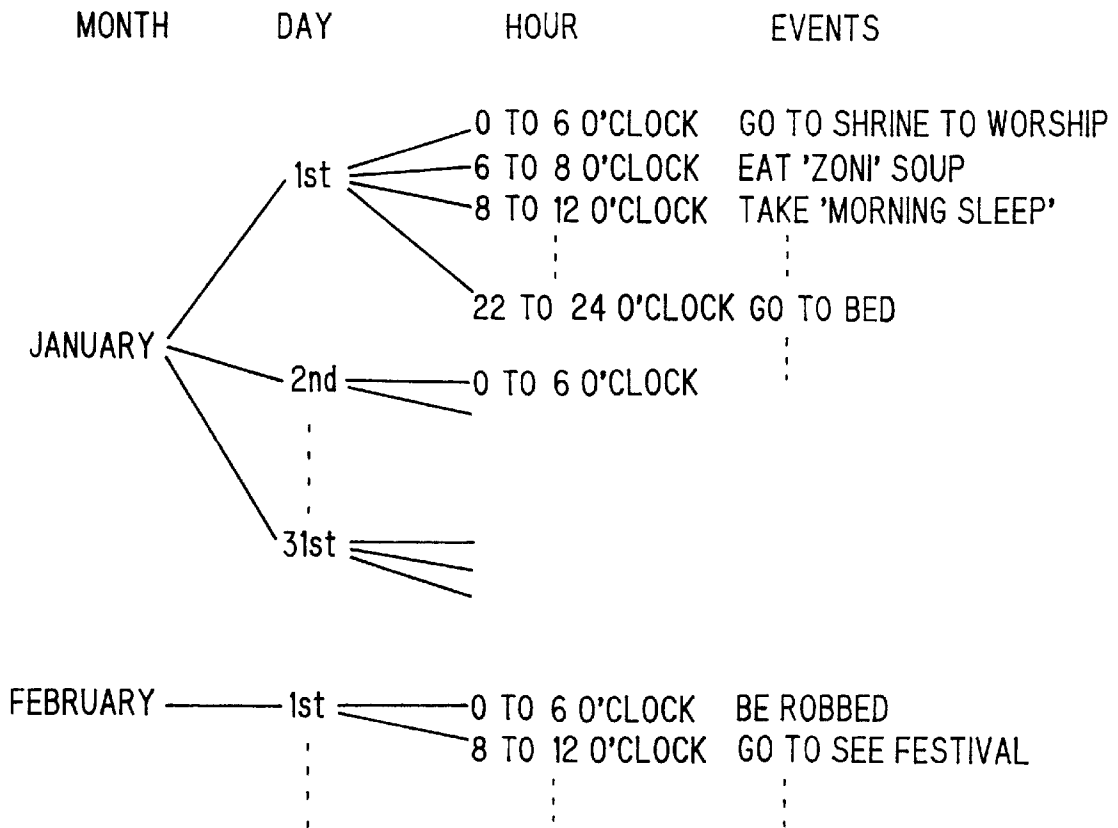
MONTH DAY HOUR EVENTS

0 TO 6 O'CLOCK GO TO SHRINE TO WORSHIP
1st
6 TO 8 O'CLOCK EAT 'ZONI' SOUP
8 TO 12 O'CLOCK TAKE 'MORNING SLEEP'
22 TO 24 O'CLOCK GO TO BED

JANUARY
2nd
0 TO 6 O'CLOCK

31st

FEBRUARY 1st
0 TO 6 O'CLOCK BE ROBBED
8 TO 12 O'CLOCK GO TO SEE FESTIVAL